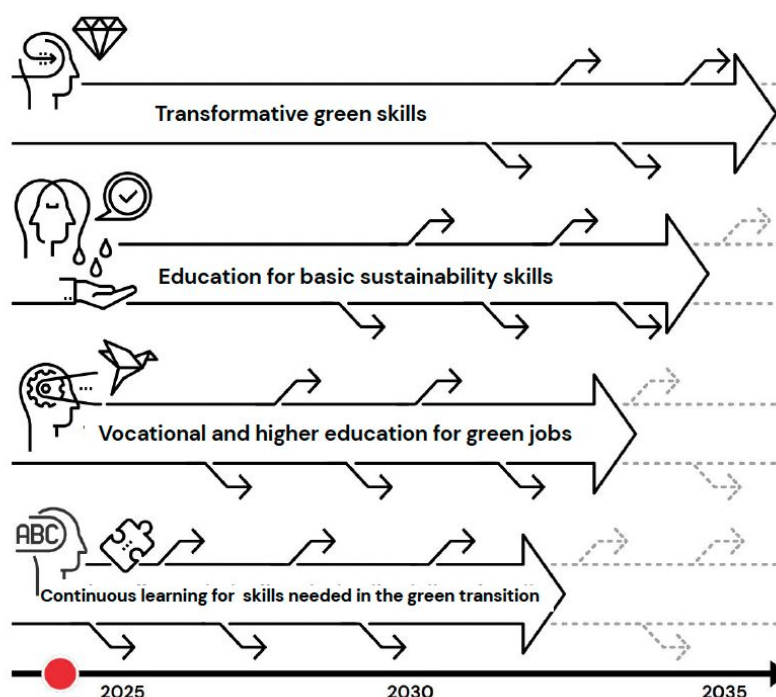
Transformative green skills

Education for basic sustainability skills

Vocational and higher education for green jobs

ABC

Continuous learning for skills needed in the green transition

2025

2030

2035